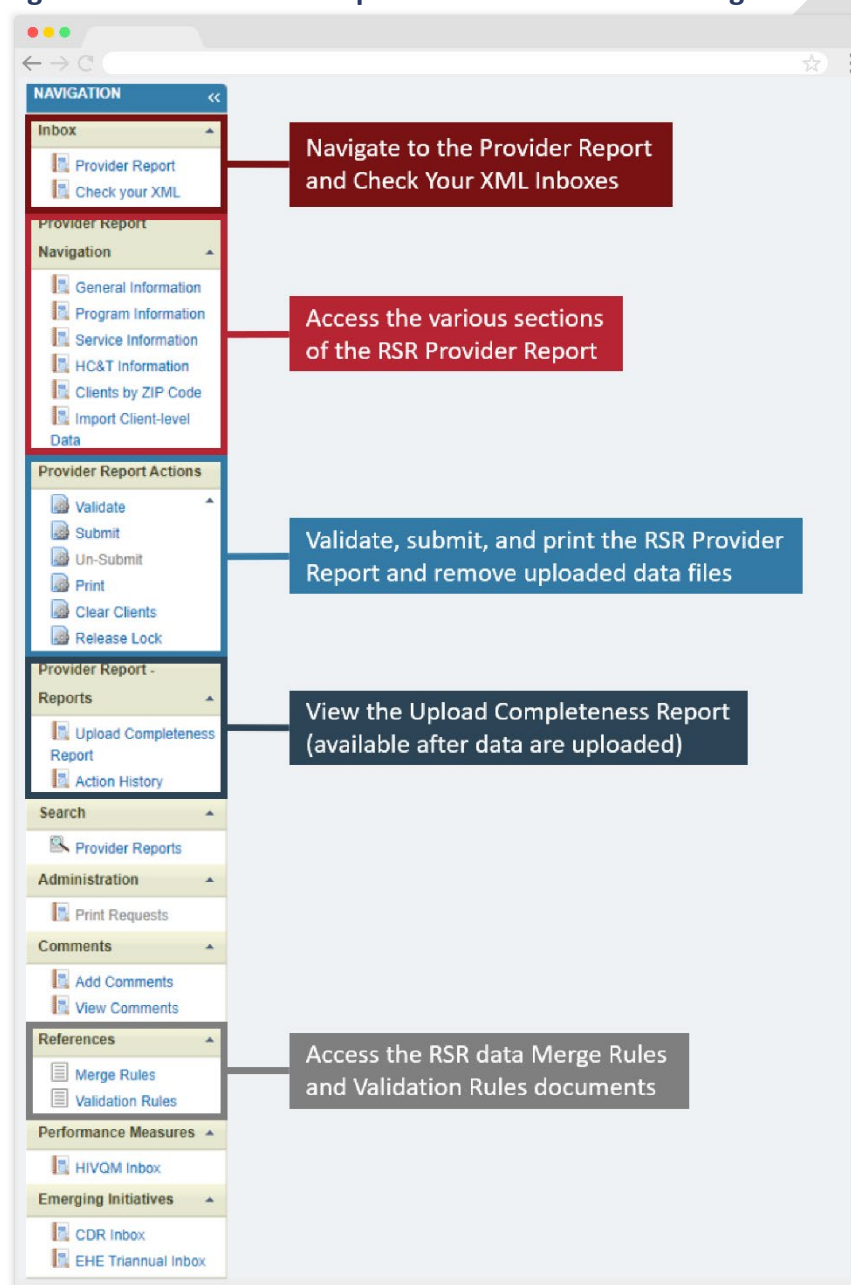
NAVIGATION

Inbox
Provider Report
Check your XML

Navigate to the Provider Report and Check Your XML Inboxes

Provider Report Navigation
General Information
Program Information
Service Information
HC&T Information
Clients by ZIP Code
Import Client-level Data

Access the various sections of the RSR Provider Report

Provider Report Actions
Validate
Submit
Un-Submit
Print
Clear Clients
Release Lock

Validate, submit, and print the RSR Provider Report and remove uploaded data files

Provider Report - Reports
Upload Completeness Report
Action History

View the Upload Completeness Report (available after data are uploaded)

Search
Provider Reports

Administration
Print Requests

Comments
Add Comments
View Comments

References
Merge Rules
Validation Rules

Access the RSR data Merge Rules and Validation Rules documents

Performance Measures
HIVQM Inbox

Emerging Initiatives
CDR Inbox
EHE Triannual Inbox